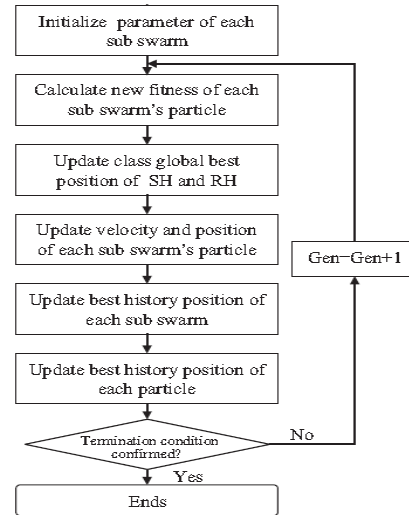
Initialize parameter of each sub swarm

Calculate new fitness of each sub swarm's particle

Update class global best position of SH and RH

Update velocity and position of each sub swarm's particle

Gen=Gen+1

Update best history position of each sub swarm

Update best history position of each particle

Termination condition confirmed?

No

Yes

Ends